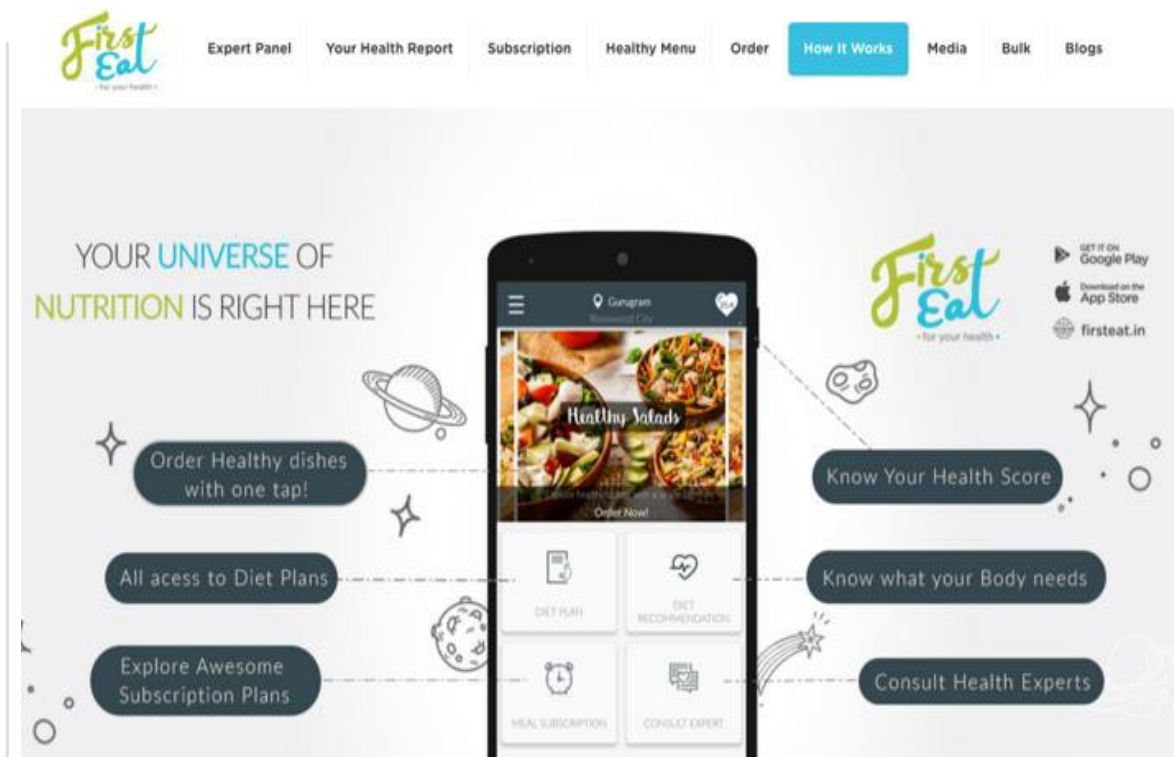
First Eat
• for your health •

Expert Panel Your Health Report Subscription Healthy Menu Order How It Works Media Bulk Blogs

YOUR UNIVERSE OF NUTRITION IS RIGHT HERE

Gurugram
Rosewood City

Healthy Salads
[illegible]
Order Now!

DIET PLAN
DIET RECOMMENDATION
MEAL SUBSCRIPTION
CONSULT EXPERT

First Eat
• for your health •

GET IT ON Google Play
Download on the App Store
firsteat.in

Order Healthy dishes with one tap!

All acess to Diet Plans

Explore Awesome Subscription Plans

Know Your Health Score

Know what your Body needs

Consult Health Experts